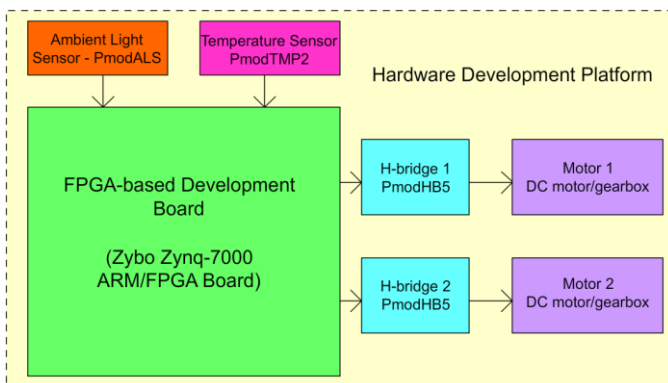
Ambient Light Sensor - PmodALS

Temperature Sensor PmodTMP2

Hardware Development Platform

FPGA-based Development Board

(Zybo Zynq-7000 ARM/FPGA Board)

H-bridge 1 PmodHB5

Motor 1 DC motor/gearbox

H-bridge 2 PmodHB5

Motor 2 DC motor/gearbox